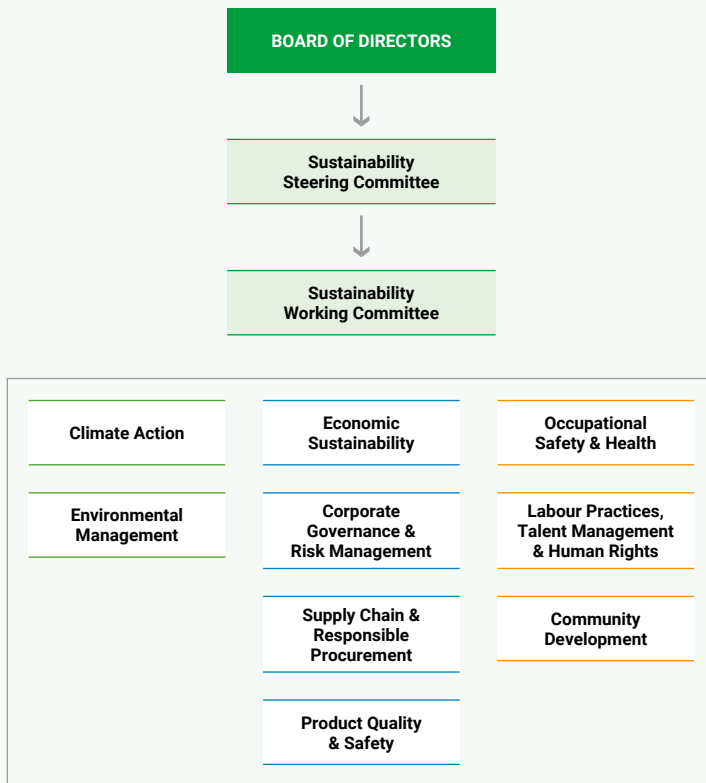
BOARD OF DIRECTORS

Sustainability Steering Committee

Sustainability Working Committee

Climate Action

Environmental Management

Economic Sustainability

Corporate Governance & Risk Management

Supply Chain & Responsible Procurement

Product Quality & Safety

Occupational Safety & Health

Labour Practices, Talent Management & Human Rights

Community Development